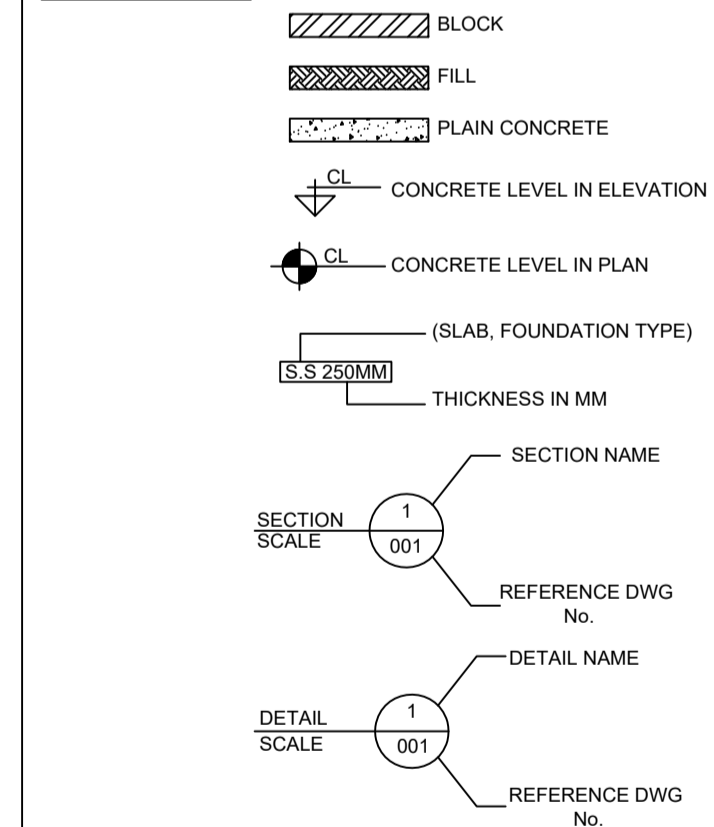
BLOCK

FILL

PLAIN CONCRETE

CL
CONCRETE LEVEL IN ELEVATION

CL
CONCRETE LEVEL IN PLAN

(SLAB, FOUNDATION TYPE)
S.S 250MM
THICKNESS IN MM

SECTION NAME
SECTION
SCALE
1
001
REFERENCE DWG No.

DETAIL NAME
DETAIL
SCALE
1
001
REFERENCE DWG No.